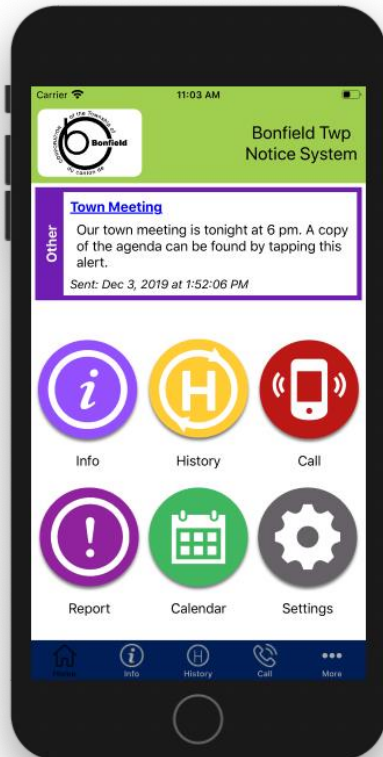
Carrier
11:03 AM

of the Township of
Bonfield
corporation
du canton de

Bonfield Twp
Notice System

Other
Town Meeting
Our town meeting is tonight at 6 pm. A copy of the agenda can be found by tapping this alert.
Sent: Dec 3, 2019 at 1:52:06 PM

i
Info
H
History
Call
!
Report
Calendar
Settings

Home
Info
History
Call
More